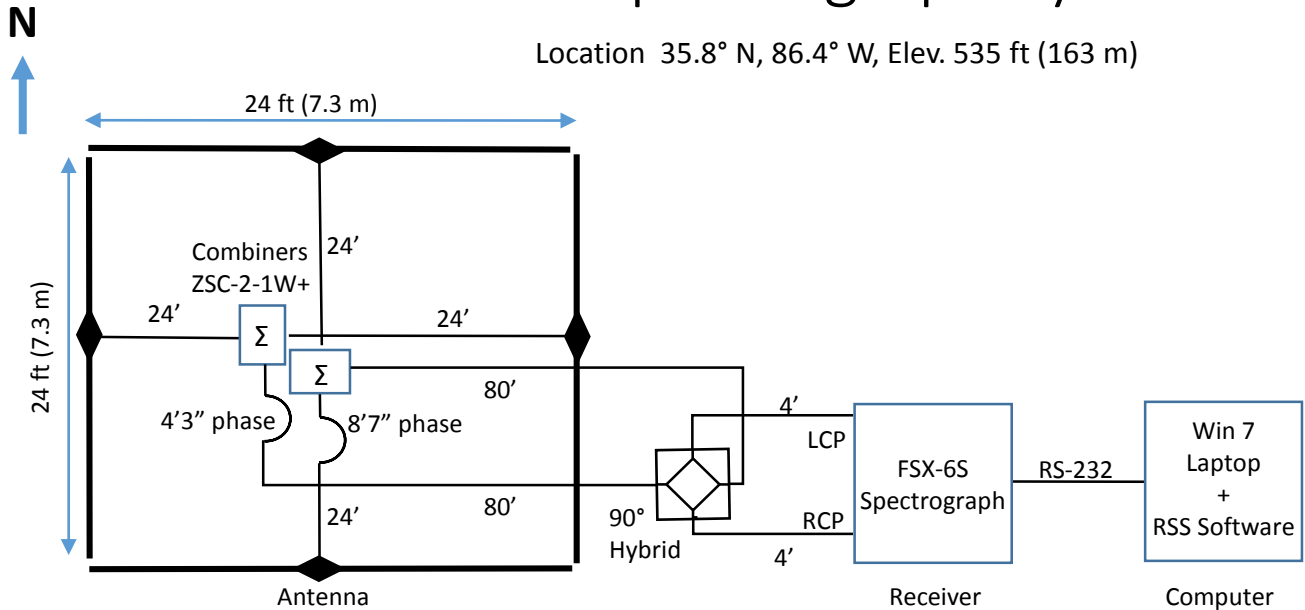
N

Location 35.8° N, 86.4° W, Elev. 535 ft (163 m)

24 ft (7.3 m)

24 ft (7.3 m)

Combiners ZSC-2-1W+

24'

24'

24'

Σ

Σ

80'

4'3" phase

8'7" phase

4'

LCP

FSX-6S Spectrograph

RS-232

Win 7 Laptop + RSS Software

24'

80'

90° Hybrid

RCP

4'

Antenna

Receiver

Computer